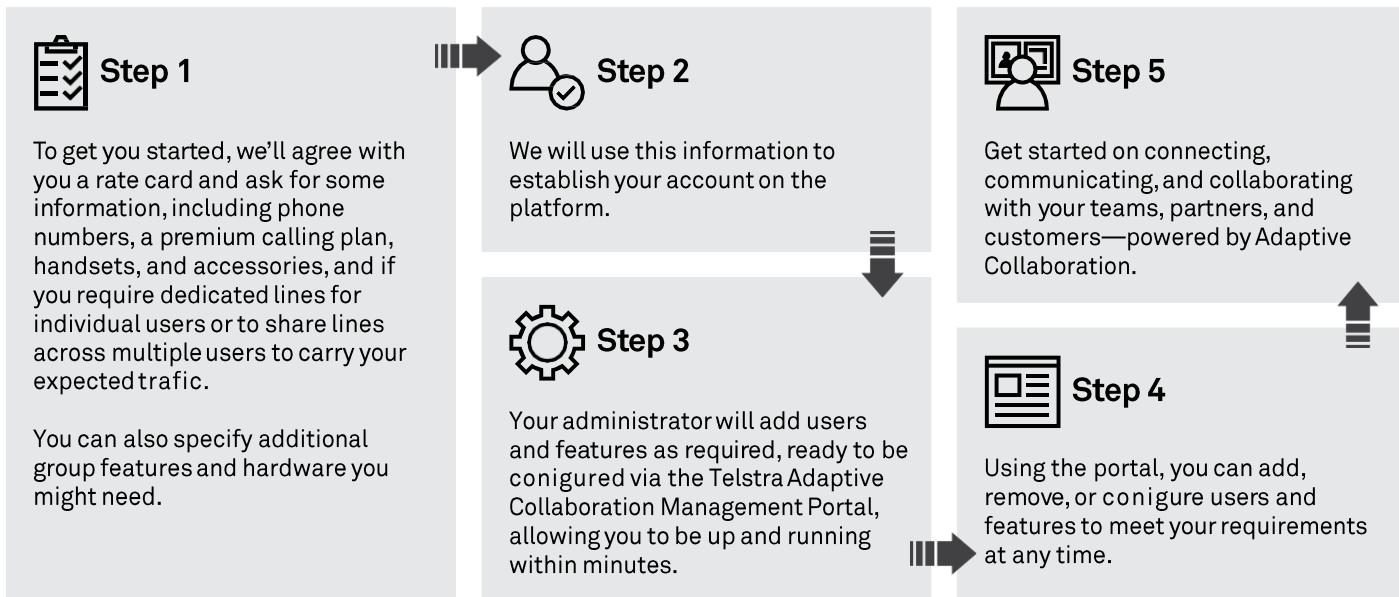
Step 1

To get you started, we'll agree with you a rate card and ask for some information, including phone numbers, a premium calling plan, handsets, and accessories, and if you require dedicated lines for individual users or to share lines across multiple users to carry your expected trafic.

You can also specify additional group features and hardware you might need.

Step 2

We will use this information to establish your account on the platform.

Step 3

Your administrator will add users and features as required, ready to be conigured via the Telstra Adaptive Collaboration Management Portal, allowing you to be up and running within minutes.

Step 5

Get started on connecting, communicating, and collaborating with your teams, partners, and customers—powered by Adaptive Collaboration.

Step 4

Using the portal, you can add, remove, or conigure users and features to meet your requirements at any time.